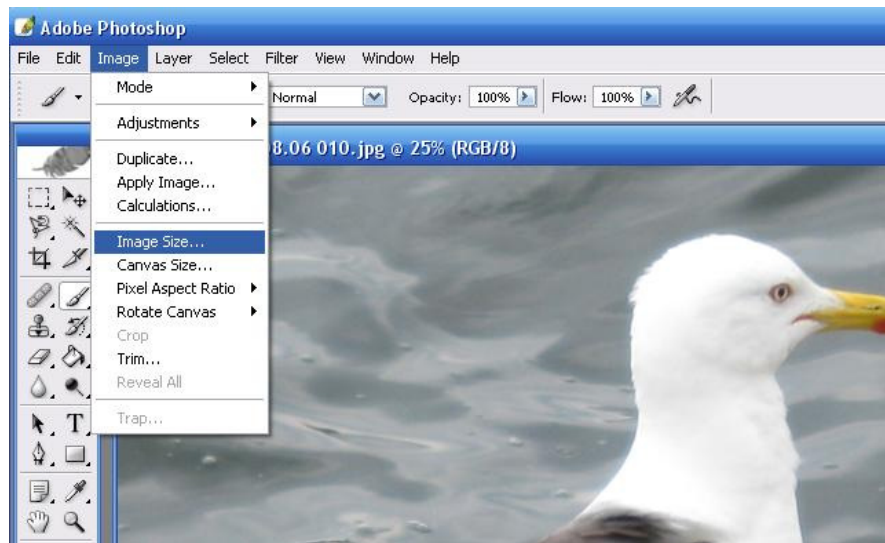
Adobe Photoshop

File Edit Image Layer Select Filter View Window Help

Normal Opacity: 100% Flow: 100%

8.06 010.jpg @ 25% (RGB/8)

Mode
Adjustments
Duplicate...
Apply Image...
Calculations...
Image Size...
Canvas Size...
Pixel Aspect Ratio
Rotate Canvas
Crop
Trim...
Reveal All
Trap...